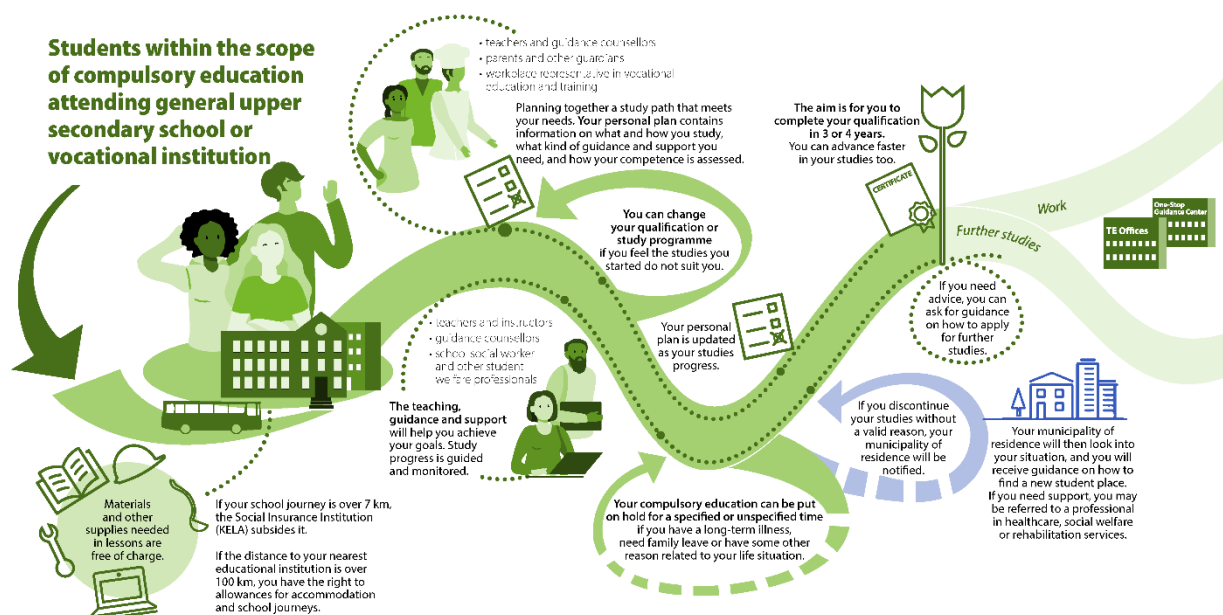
Students within the scope of compulsory education attending general upper secondary school or vocational institution

• teachers and guidance counsellors
• parents and other guardians
• workplace representative in vocational education and training

Planning together a study path that meets your needs. Your personal plan contains information on what and how you study, what kind of guidance and support you need, and how your competence is assessed.

The aim is for you to complete your qualification in 3 or 4 years. You can advance faster in your studies too.

CERTIFICATE

Work

One-Stop Guidance Center

TE Offices

Further studies

You can change your qualification or study programme if you feel the studies you started do not suit you.

If you need advice, you can ask for guidance on how to apply for further studies.

• teachers and instructors
• guidance counsellors
• school social worker and other student welfare professionals

Your personal plan is updated as your studies progress.

The teaching, guidance and support will help you achieve your goals. Study progress is guided and monitored.

If you discontinue your studies without a valid reason, your municipality of residence will be notified.

Your municipality of residence will then look into your situation, and you will receive guidance on how to find a new student place. If you need support, you may be referred to a professional in healthcare, social welfare or rehabilitation services.

Materials and other supplies needed in lessons are free of charge.

If your school journey is over 7 km, the Social Insurance Institution (KELA) subsides it.

If the distance to your nearest educational institution is over 100 km, you have the right to allowances for accommodation and school journeys.

Your compulsory education can be put on hold for a specified or unspecified time if you have a long-term illness, need family leave or have some other reason related to your life situation.